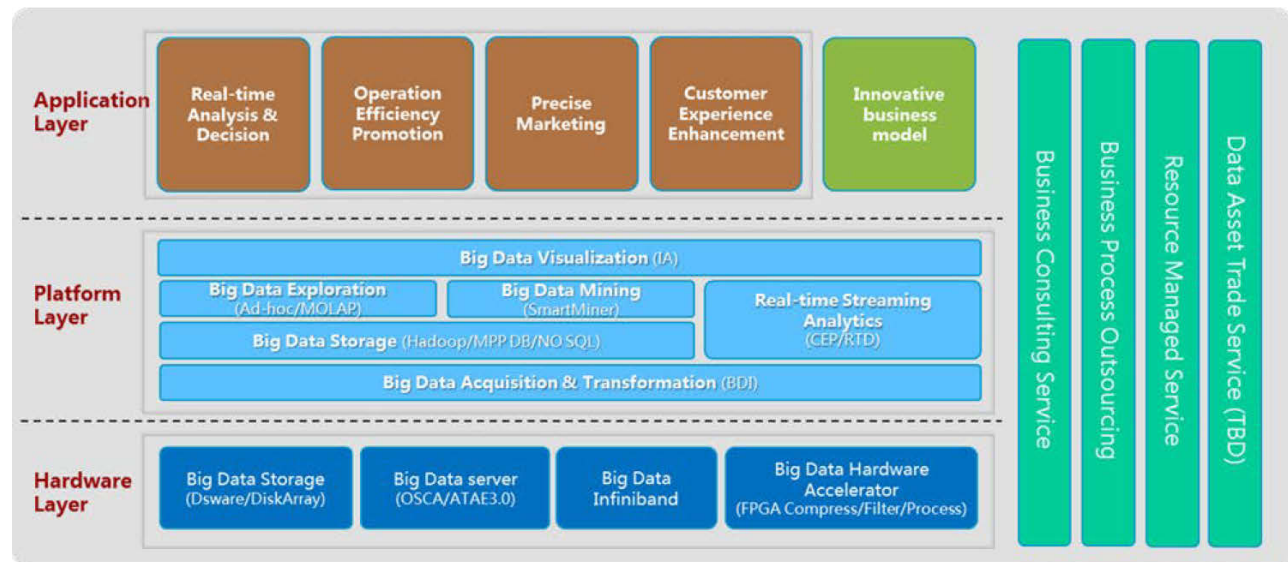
Application Layer

Real-time Analysis & Decision

Operation Efficiency Promotion

Precise Marketing

Customer Experience Enhancement

Innovative business model

Platform Layer

Big Data Visualization (IA)

Big Data Exploration (Ad-hoc/MOLAP)

Big Data Mining (SmartMiner)

Real-time Streaming Analytics (CEP/RTD)

Big Data Storage (Hadoop/MPP DB/NO SQL)

Big Data Acquisition & Transformation (BDI)

Hardware Layer

Big Data Storage (Dsware/DiskArray)

Big Data server (OSCA/ATAE3.0)

Big Data Infiniband

Big Data Hardware Accelerator (FPGA Compress/Filter/Process)

Business Consulting Service

Business Process Outsourcing

Resource Managed Service

Data Asset Trade Service (TBD)